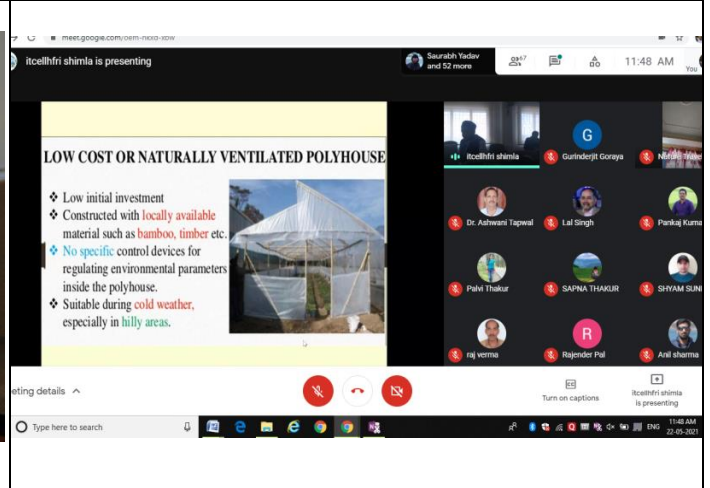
meet.google.com/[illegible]

itcellhfri shimla is presenting

Saurabh Yadav and 52 more

47

11:48 AM

You

LOW COST OR NATURALLY VENTILATED POLYHOUSE

❖ Low initial investment
❖ Constructed with locally available material such as bamboo, timber etc.
❖ No specific control devices for regulating environmental parameters inside the polyhouse.
❖ Suitable during cold weather, especially in hilly areas.

itcellhfri shimla

Gurinderjit Goraya

Nidhi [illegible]

Dr. Ashwani Tapwal

Lal Singh

Pankaj Kuma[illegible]

Palvi Thakur

SAPNA THAKUR

SHYAM SUNI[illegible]

raj verma

Rajender Pal

Anil sharma

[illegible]eting details ^

Turn on captions

itcellhfri shimla is presenting

Type here to search

ENG

11:48 AM
22-05-2021